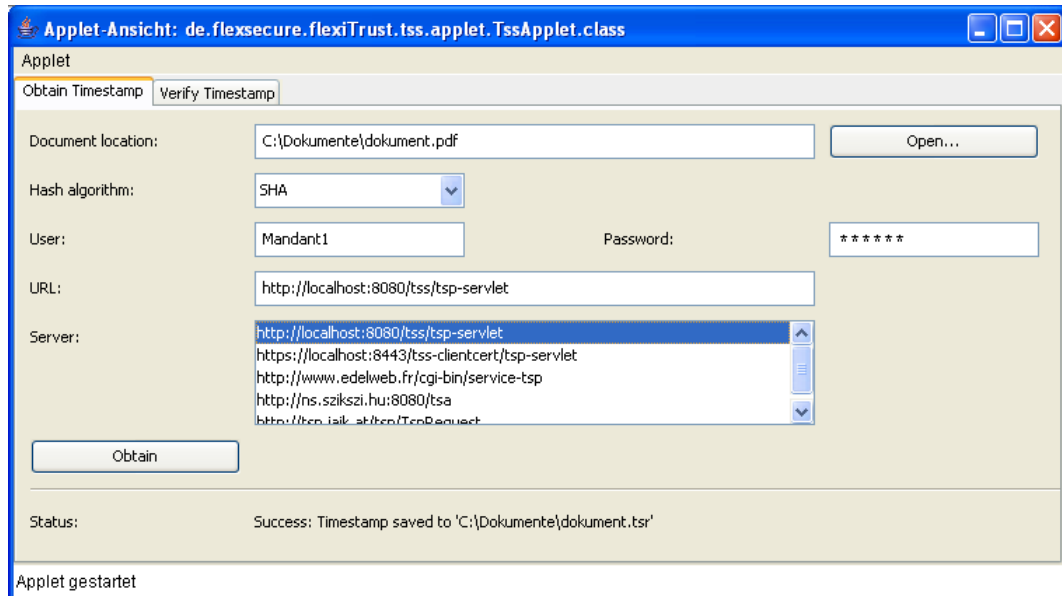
Applet-Ansicht: de.flexsecure.flexiTrust.tss.applet.TssApplet.class

Applet

Obtain Timestamp | Verify Timestamp

Document location: C:\Dokumente\dokument.pdf Open...

Hash algorithm: SHA

User: Mandant1 Password: ******

URL: http://localhost:8080/tss/tsp-servlet

Server:
http://localhost:8080/tss/tsp-servlet
https://localhost:8443/tss-clientcert/tsp-servlet
http://www.edelweb.fr/cgi-bin/service-tsp
http://ns.szikszi.hu:8080/tsa
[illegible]

Obtain

Status: Success: Timestamp saved to 'C:\Dokumente\dokument.tsr'

Applet gestartet